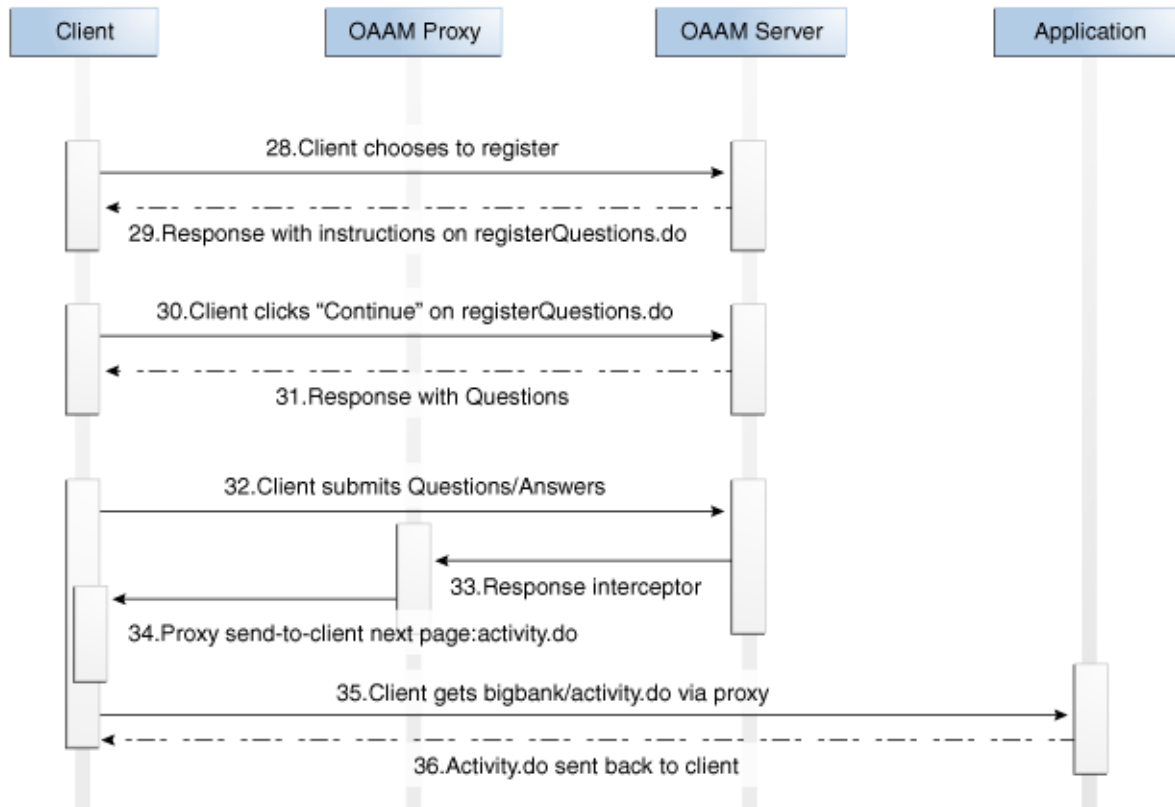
Client

OAAM Proxy

OAAM Server

Application

28.Client chooses to register

29.Response with instructions on registerQuestions.do

30.Client clicks “Continue” on registerQuestions.do

31.Response with Questions

32.Client submits Questions/Answers

33.Response interceptor

34.Proxy send-to-client next page:activity.do

35.Client gets bigbank/activity.do via proxy

36.Activity.do sent back to client